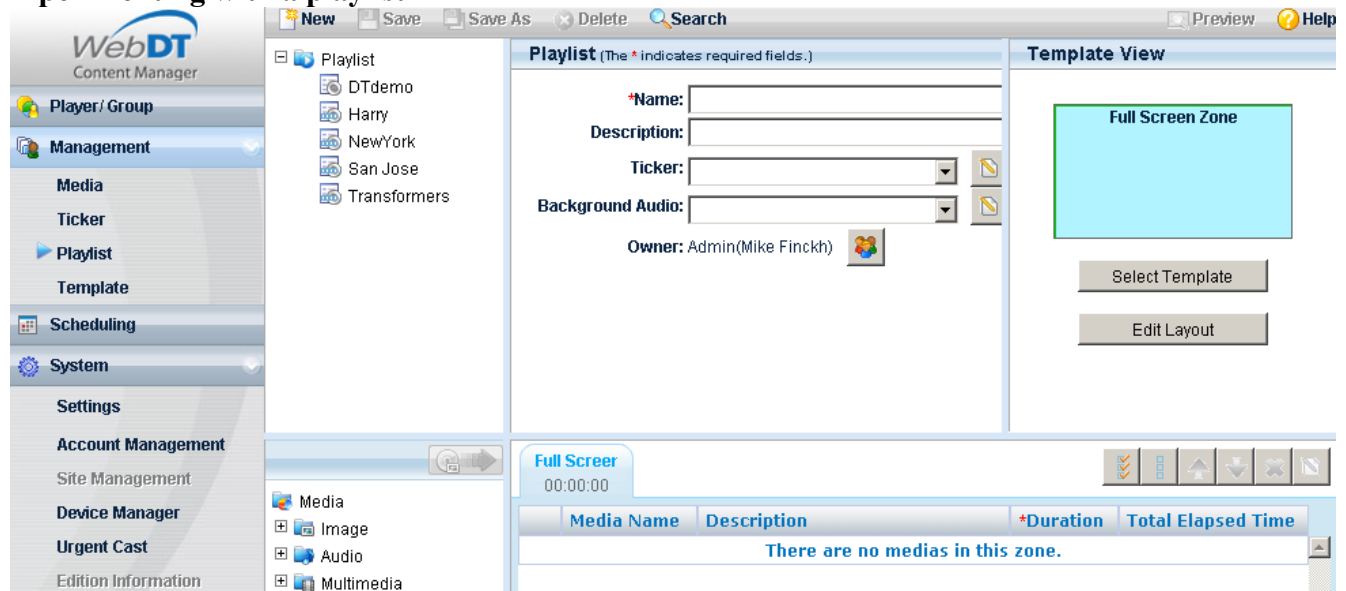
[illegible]

New Save Save As Delete Search Preview Help

WebDT
Content Manager

Player/ Group
Management
Media
Ticker
Playlist
Template
Scheduling
System
Settings
Account Management
Site Management
Device Manager
Urgent Cast
Edition Information

Playlist
DTdemo
Harry
NewYork
San Jose
Transformers

Playlist (The * indicates required fields.)

*Name:
Description:
Ticker:
Background Audio:
Owner: Admin(Mike Finckh)

Template View

Full Screen Zone

Select Template

Edit Layout

Media
Image
Audio
Multimedia

Full Screer
00:00:00

| | Media Name | Description | *Duration | Total Elapsed Time |
|---|---|---|---|---|
| There are no medias in this zone. | | | | |